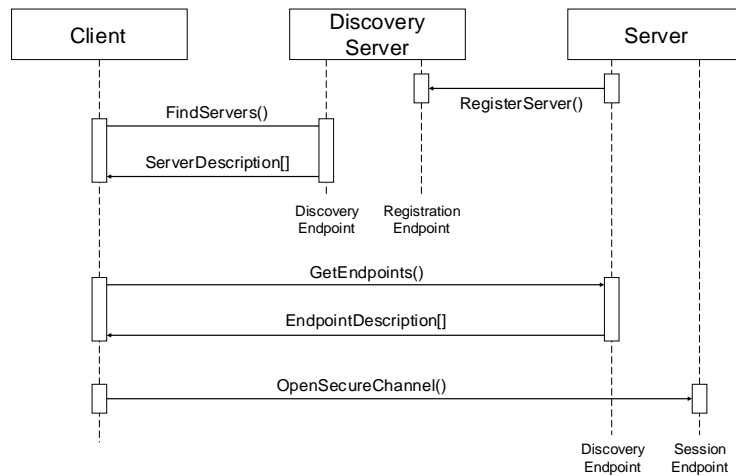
Client

Discovery Server

Server

RegisterServer()

FindServers()

ServerDescription[]

Discovery Endpoint

Registration Endpoint

GetEndpoints()

EndpointDescription[]

OpenSecureChannel()

Discovery Endpoint

Session Endpoint